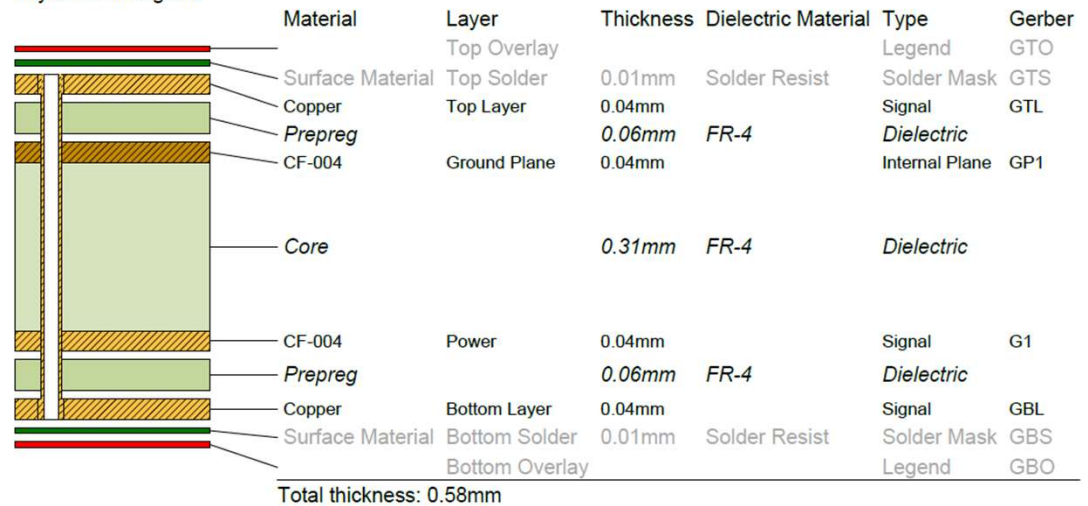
| Material | Layer | Thickness | Dielectric Material | Type | Gerber |
|---|---|---|---|---|---|
| | Top Overlay | | | Legend | GTO |
| Surface Material | Top Solder | 0.01mm | Solder Resist | Solder Mask | GTS |
| Copper | Top Layer | 0.04mm | | Signal | GTL |
| Prepreg | | 0.06mm | FR-4 | Dielectric | |
| CF-004 | Ground Plane | 0.04mm | | Internal Plane | GP1 |
| Core | | 0.31mm | FR-4 | Dielectric | |
| CF-004 | Power | 0.04mm | | Signal | G1 |
| Prepreg | | 0.06mm | FR-4 | Dielectric | |
| Copper | Bottom Layer | 0.04mm | | Signal | GBL |
| Surface Material | Bottom Solder | 0.01mm | Solder Resist | Solder Mask | GBS |
| | Bottom Overlay | | | Legend | GBO |

Total thickness: 0.58mm